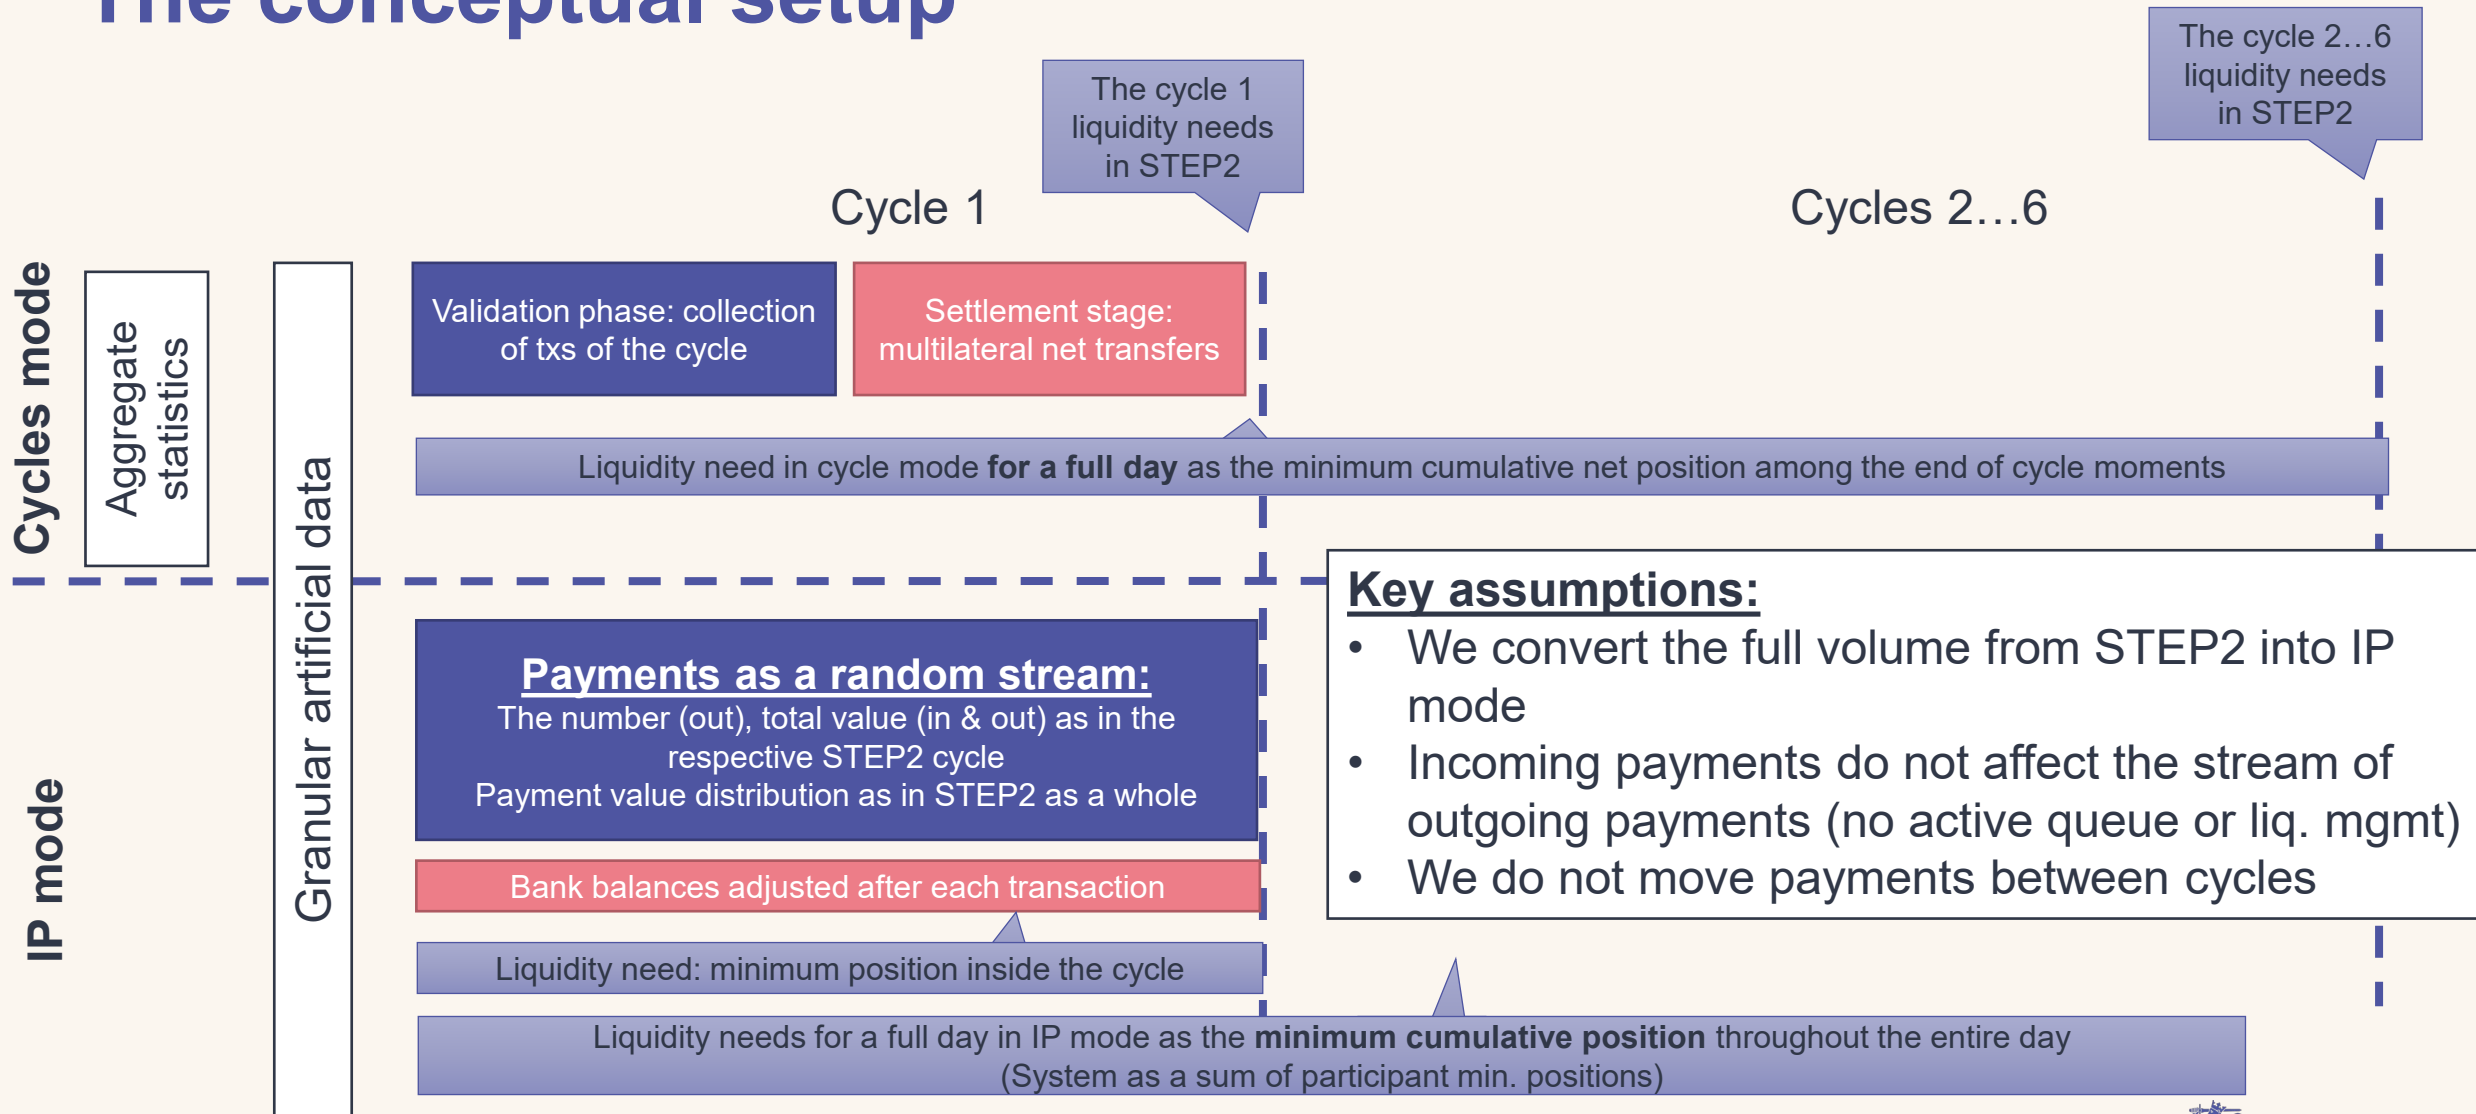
The conceptual setup

The cycle 1 liquidity needs in STEP2

The cycle 2…6 liquidity needs in STEP2

Cycle 1

Cycles 2…6

Cycles mode

Aggregate statistics

Granular artificial data

Validation phase: collection of txs of the cycle

Settlement stage: multilateral net transfers

Liquidity need in cycle mode **for a full day** as the minimum cumulative net position among the end of cycle moments

IP mode

**Payments as a random stream:**
The number (out), total value (in & out) as in the respective STEP2 cycle
Payment value distribution as in STEP2 as a whole

Bank balances adjusted after each transaction

Liquidity need: minimum position inside the cycle

Liquidity needs for a full day in IP mode as the **minimum cumulative position** throughout the entire day
(System as a sum of participant min. positions)

**Key assumptions:**
• We convert the full volume from STEP2 into IP mode
• Incoming payments do not affect the stream of outgoing payments (no active queue or liq. mgmt)
• We do not move payments between cycles